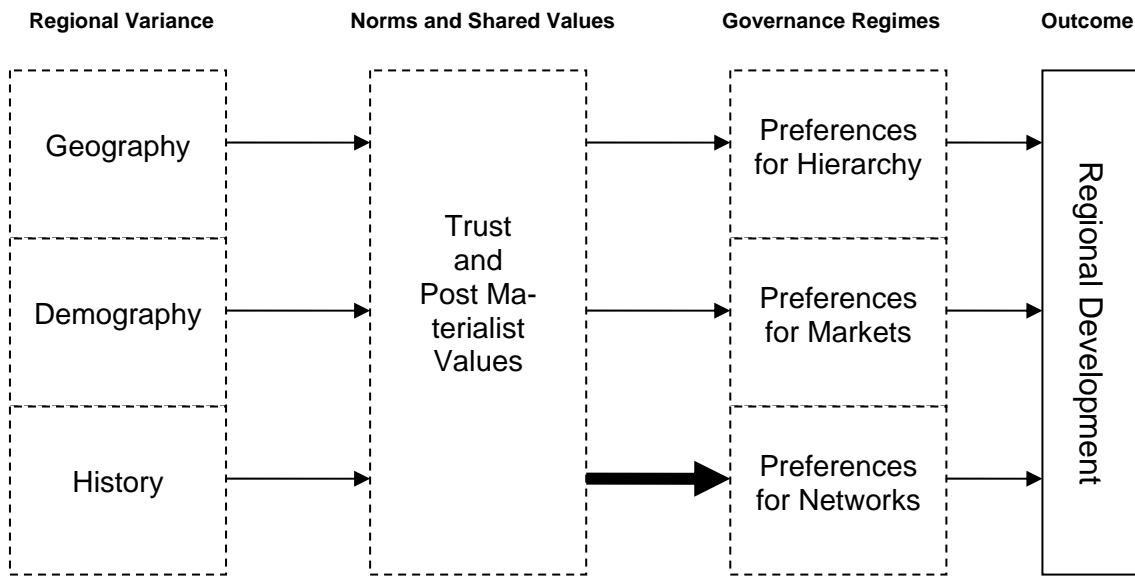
Regional Variance

Norms and Shared Values

Governance Regimes

Outcome

Geography

Demography

History

Trust and Post Materialist Values

Preferences for Hierarchy

Preferences for Markets

Preferences for Networks

Regional Development